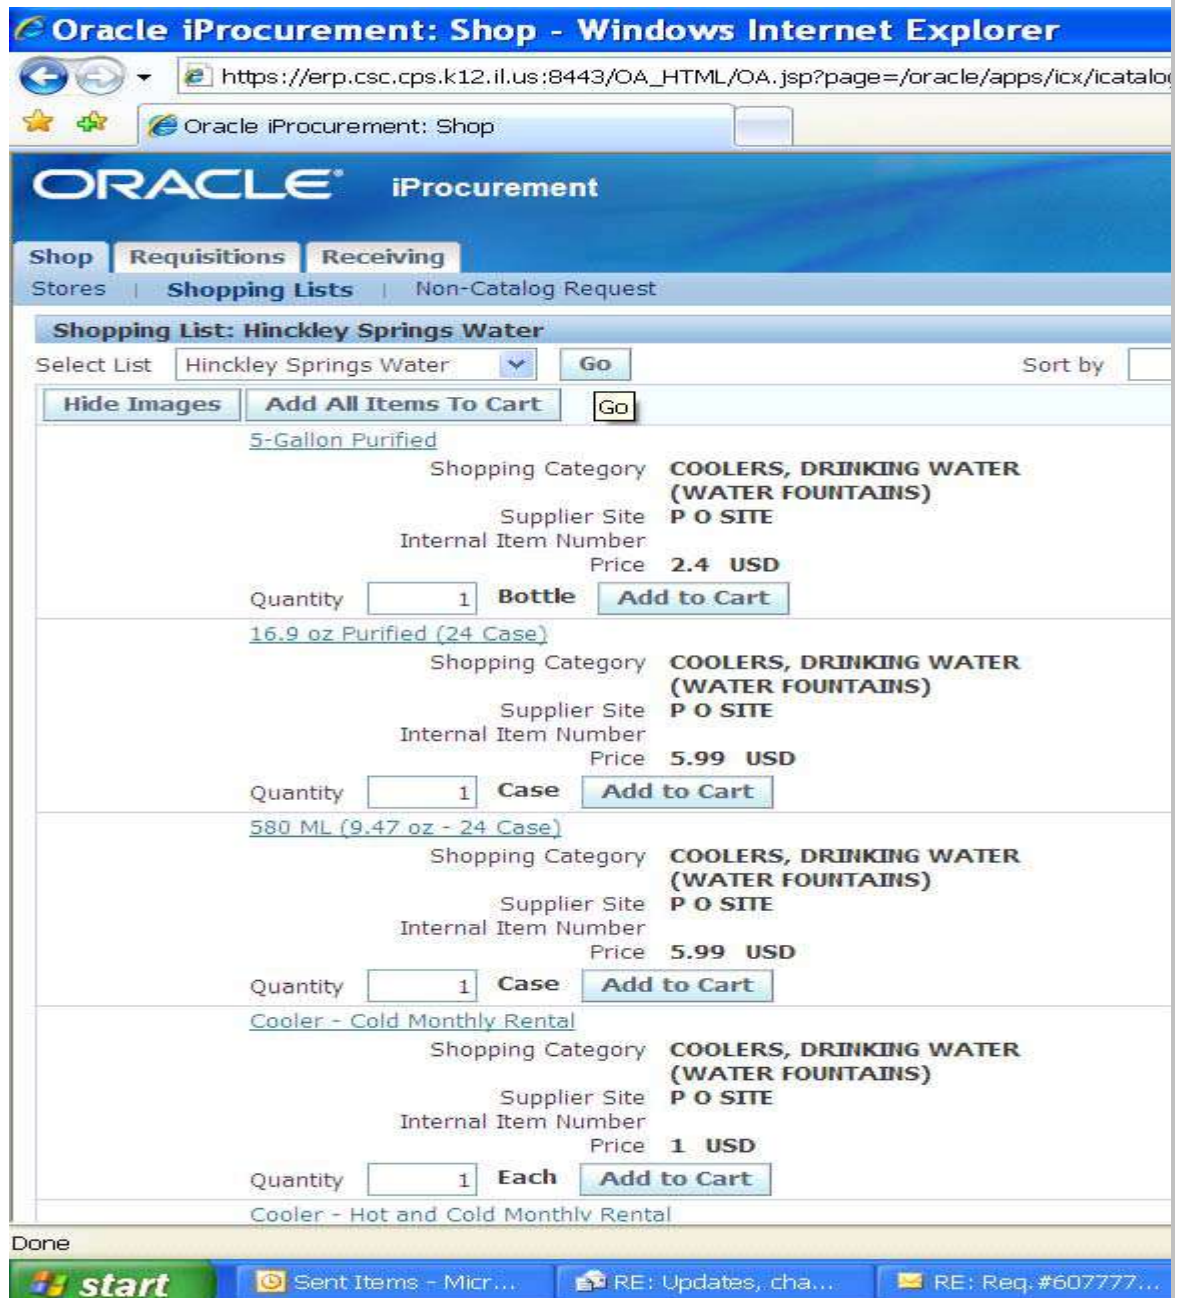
Oracle iProcurement: Shop - Windows Internet Explorer

https://erp.csc.cps.k12.il.us:8443/OA_HTML/OA.jsp?page=/oracle/apps/icx/icatalo

Oracle iProcurement: Shop

ORACLE iProcurement

Shop | Requisitions | Receiving

Stores | Shopping Lists | Non-Catalog Request

Shopping List: Hinckley Springs Water

Select List Hinckley Springs Water Go Sort by

Hide Images Add All Items To Cart Go

5-Gallon Purified
Shopping Category COOLERS, DRINKING WATER (WATER FOUNTAINS)
Supplier Site P O SITE
Internal Item Number
Price 2.4 USD
Quantity 1 Bottle Add to Cart

16.9 oz Purified (24 Case)
Shopping Category COOLERS, DRINKING WATER (WATER FOUNTAINS)
Supplier Site P O SITE
Internal Item Number
Price 5.99 USD
Quantity 1 Case Add to Cart

580 ML (9.47 oz - 24 Case)
Shopping Category COOLERS, DRINKING WATER (WATER FOUNTAINS)
Supplier Site P O SITE
Internal Item Number
Price 5.99 USD
Quantity 1 Case Add to Cart

Cooler - Cold Monthly Rental
Shopping Category COOLERS, DRINKING WATER (WATER FOUNTAINS)
Supplier Site P O SITE
Internal Item Number
Price 1 USD
Quantity 1 Each Add to Cart

Cooler - Hot and Cold Monthly Rental

Done

start | Sent Items - Micr... | RE: Updates, cha... | RE: Req. #607777...